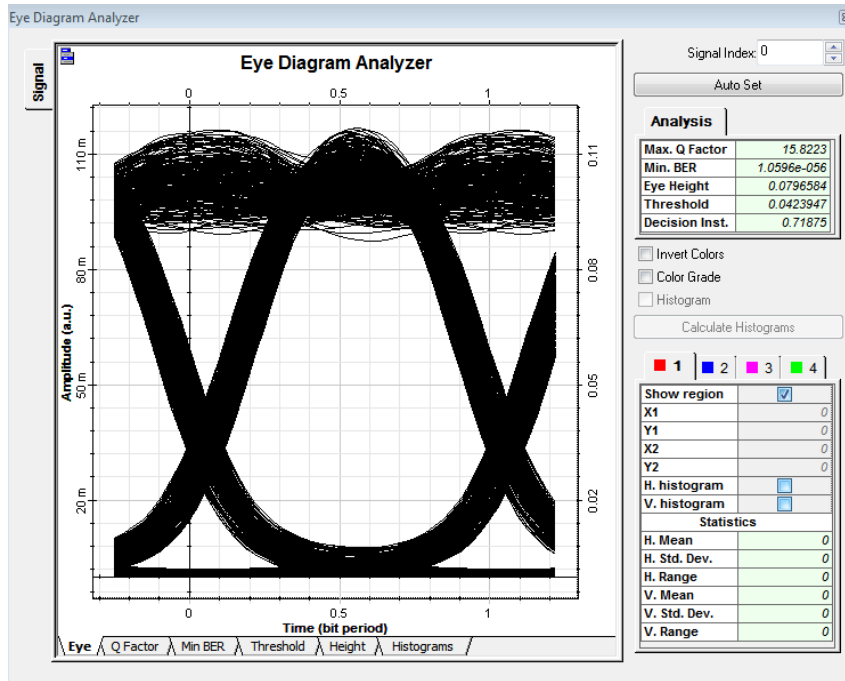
Eye Diagram Analyzer

Signal

Eye Diagram Analyzer

0 0.5 1

110 m
80 m
50 m
20 m

Amplitude (a.u.)

0.11
0.08
0.05
0.02

0 0.5 1

Time (bit period)

Eye | Q Factor | Min BER | Threshold | Height | Histograms

Signal Index: 0

Auto Set

Analysis

| Max. Q Factor | 15.8223 |
|---|---|
| Min. BER | 1.0596e-056 |
| Eye Height | 0.0796584 |
| Threshold | 0.0423947 |
| Decision Inst. | 0.71875 |

Invert Colors
Color Grade
Histogram

Calculate Histograms

1 2 3 4

| Show region | |
|---|---|
| X1 | 0 |
| Y1 | 0 |
| X2 | 0 |
| Y2 | 0 |
| H. histogram | |
| V. histogram | |
| Statistics | |
| H. Mean | 0 |
| H. Std. Dev. | 0 |
| H. Range | 0 |
| V. Mean | 0 |
| V. Std. Dev. | 0 |
| V. Range | 0 |